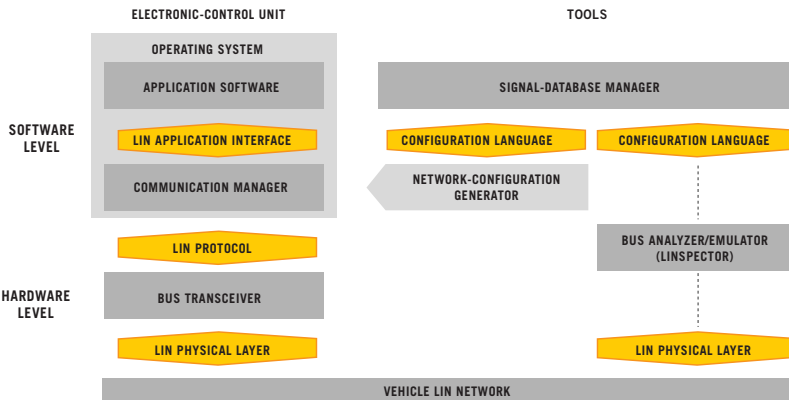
ELECTRONIC-CONTROL UNIT

TOOLS

SOFTWARE LEVEL

HARDWARE LEVEL

OPERATING SYSTEM

APPLICATION SOFTWARE

LIN APPLICATION INTERFACE

COMMUNICATION MANAGER

SIGNAL-DATABASE MANAGER

CONFIGURATION LANGUAGE

CONFIGURATION LANGUAGE

NETWORK-CONFIGURATION GENERATOR

LIN PROTOCOL

BUS ANALYZER/EMULATOR (LINSPECTOR)

BUS TRANSCEIVER

LIN PHYSICAL LAYER

LIN PHYSICAL LAYER

VEHICLE LIN NETWORK